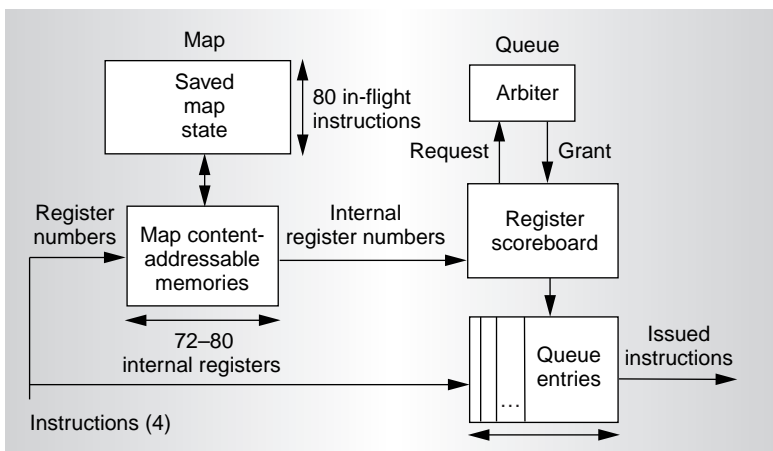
Map

Saved map state

80 in-flight instructions

Queue

Arbiter

Request

Grant

Register numbers

Map content-addressable memories

Internal register numbers

Register scoreboard

72–80 internal registers

Queue entries

...

Issued instructions

Instructions (4)